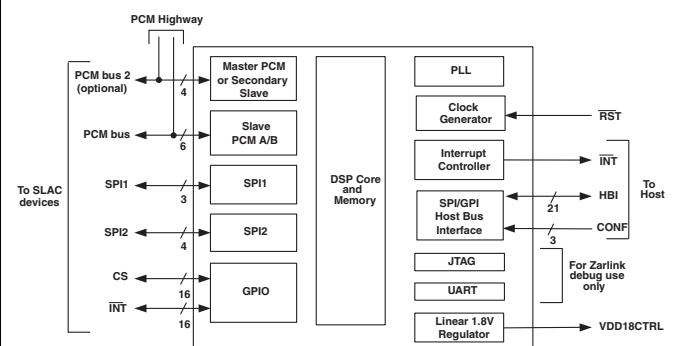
PCM Highway

PCM bus 2 (optional)

4

Master PCM or Secondary Slave

PCM bus

6

Slave PCM A/B

To SLAC devices

SPI1

3

SPI1

SPI2

4

SPI2

CS

16

$\overline{\text{INT}}$

16

GPIO

DSP Core and Memory

PLL

Clock Generator

$\overline{\text{RST}}$

Interrupt Controller

$\overline{\text{INT}}$

SPI/GPI Host Bus Interface

21

HBI

3

CONF

To Host

JTAG

UART

For Zarlink debug use only

Linear 1.8V Regulator

VDD18CTRL